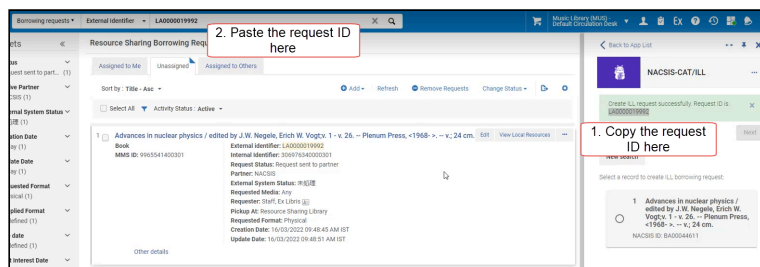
Borrowing requests ▾ External identifier ▾ LA0000019992

Music Library (MUS) - Default Circulation Desk

ets «
tus
uest sent to part... (1)
ve Partner
CSIS (1)
rnal System Status
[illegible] (1)
ation Date
ay (1)
ate Date
ay (1)
uested Format
sical (1)
plied Format
efined (1)
date
efined (1)
t Interest Date

Resource Sharing Borrowing Requ

2. Paste the request ID here

Assigned to Me Unassigned Assigned to Others

Sort by : Title - Asc ▾

Add ▾ Refresh Remove Requests Change Status ▾

Select All Activity Status : Active ▾

1 Advances in nuclear physics / edited by J.W. Negele, Erich W. Vogt;v. 1 - v. 26. -- Plenum Press, <1968- >. -- v.; 24 cm. Edit View Local Resources

Book
MMS ID: 9965541400301

External Identifier: LA0000019992
Internal Identifier: 306976340000301
Request Status: Request sent to partner
Partner: NACSIS
External System Status: 未処理
Requested Media: Any
Requester: Staff, Ex Libris
Pickup At: Resource Sharing Library
Requested Format: Physical
Creation Date: 16/03/2022 09:48:45 AM IST
Update Date: 16/03/2022 09:48:51 AM IST

Other details

Back to App List

NACSIS-CAT/ILL

Create ILL request successfully. Request ID is: LA0000019992

1. Copy the request ID here

Next

New search

Select a record to create ILL borrowing request.

1 Advances in nuclear physics / edited by J.W. Negele, Erich W. Vogt;v. 1 - v. 26. -- Plenum Press, <1968- >. -- v.; 24 cm.
NACSIS ID: BA00044611